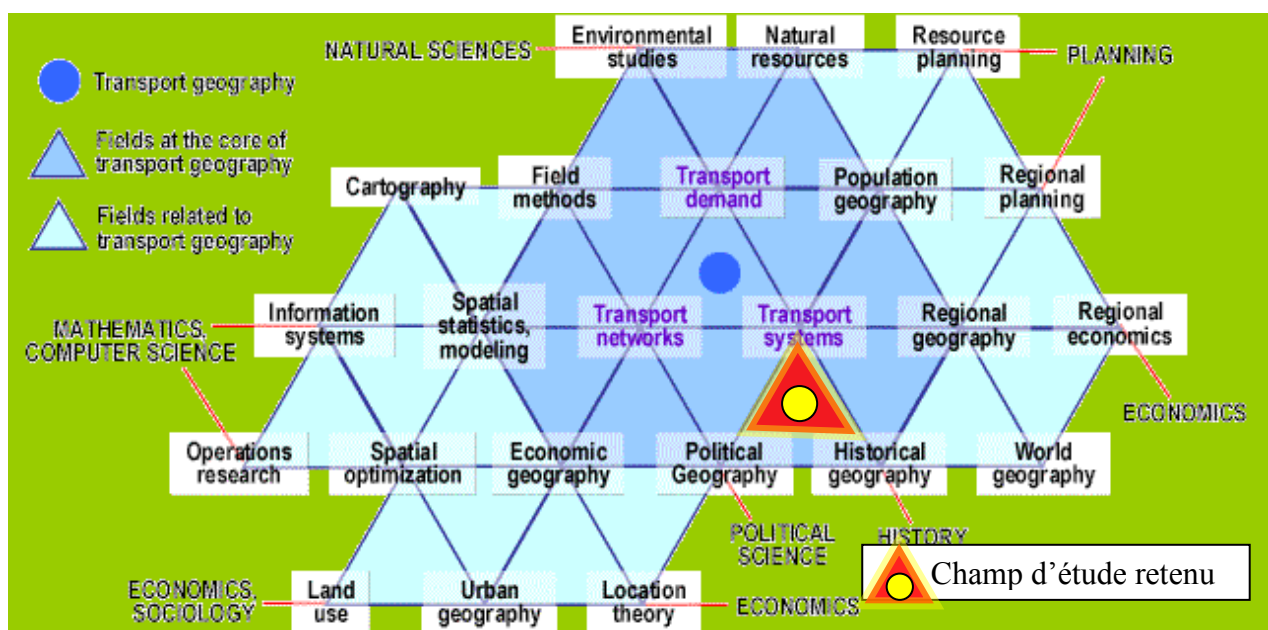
Transport geography

Fields at the core of transport geography

Fields related to transport geography

NATURAL SCIENCES

Environmental studies

Natural resources

Resource planning

PLANNING

Cartography

Field methods

Transport demand

Population geography

Regional planning

MATHEMATICS, COMPUTER SCIENCE

Information systems

Spatial statistics, modeling

Transport networks

Transport systems

Regional geography

Regional economics

ECONOMICS

Operations research

Spatial optimization

Economic geography

Political Geography

Historical geography

World geography

POLITICAL SCIENCE

HISTORY

Champ d’étude retenu

ECONOMICS, SOCIOLOGY

Land use

Urban geography

Location theory

ECONOMICS